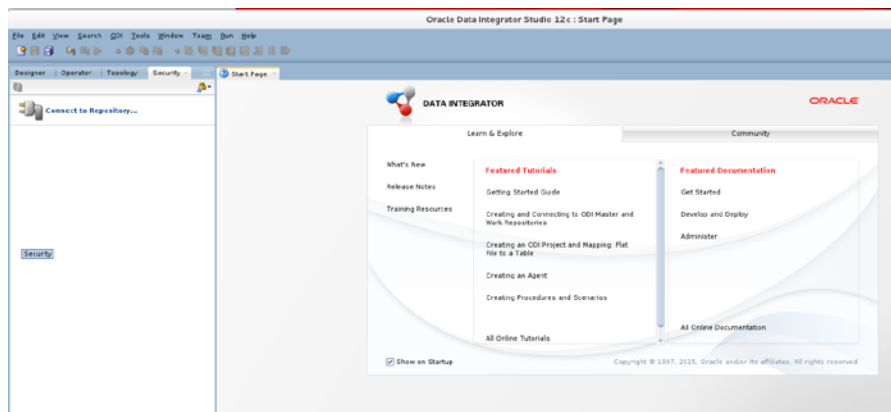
Oracle Data Integrator Studio 12c : Start Page

File Edit View Search ODI Tools Window Team Run Help

Designer | Operator | Topology | Security | Start Page

Connect to Repository...

Security

DATA INTEGRATOR

ORACLE

Learn & Explore

Community

What's New

Release Notes

Training Resources

Featured Tutorials

Getting Started Guide

Creating and Connecting to ODI Master and Work Repositories

Creating an ODI Project and Mapping: Flat File to a Table

Creating an Agent

Creating Procedures and Scenarios

All Online Tutorials

Featured Documentation

Get Started

Develop and Deploy

Administer

All Online Documentation

Show on Startup

Copyright © 1997, 2015, Oracle and/or its affiliates. All rights reserved